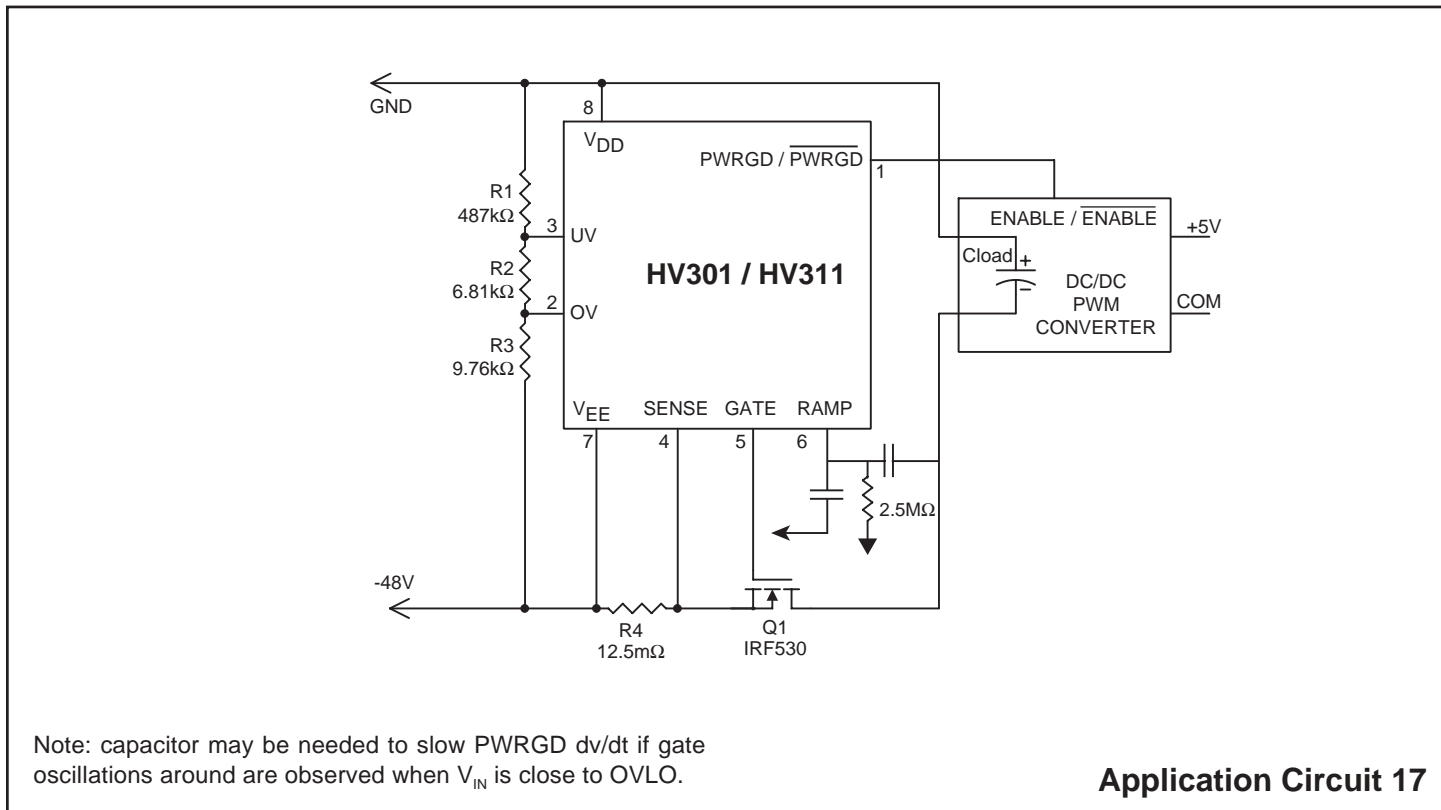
GND

8

$V_{DD}$

PWRGD / $\overline{PWRGD}$

1

R1
487kΩ

3

UV

R2
6.81kΩ

2

OV

R3
9.76kΩ

HV301 / HV311

ENABLE / $\overline{ENABLE}$

+5V

Cload

+

DC/DC
PWM
CONVERTER

COM

$V_{EE}$

SENSE

GATE

RAMP

7

4

5

6

2.5MΩ

-48V

R4
12.5mΩ

Q1
IRF530

Note: capacitor may be needed to slow PWRGD dv/dt if gate oscillations around are observed when $V_{IN}$ is close to OVLO.

Application Circuit 17